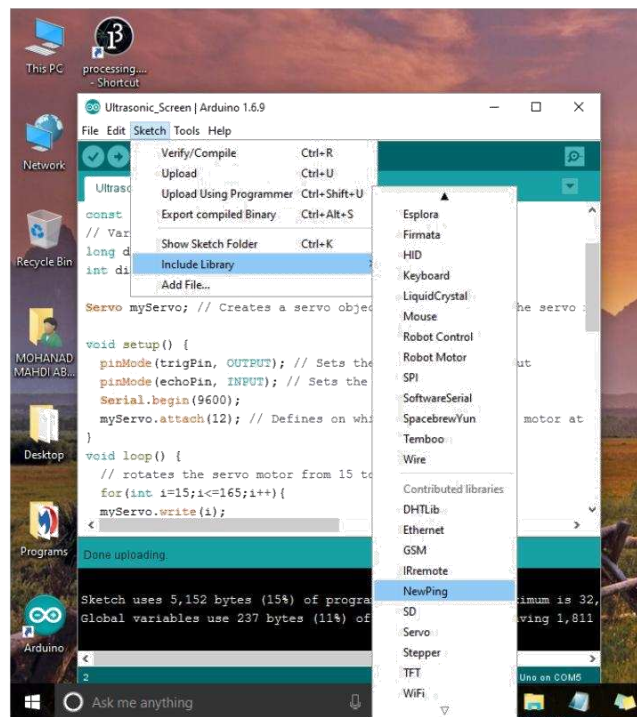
This PC

processing.... - Shortcut

Network

Recycle Bin

MOHANAD MAHDI AB...

Desktop

Programs

Arduino

Ultrasonic_Screen | Arduino 1.6.9

File Edit Sketch Tools Help

Verify/Compile Ctrl+R
Upload Ctrl+U
Upload Using Programmer Ctrl+Shift+U
Export compiled Binary Ctrl+Alt+S
Show Sketch Folder Ctrl+K
Include Library
Add File...

Ultraso

const
// Var
long d
int di

Servo myServo; // Creates a servo objec he servo

void setup() {
  pinMode(trigPin, OUTPUT); // Sets the ut
  pinMode(echoPin, INPUT); // Sets the
  Serial.begin(9600);
  myServo.attach(12); // Defines on wh motor at
}
void loop() {
  // rotates the servo motor from 15 to
  for(int i=15;i<=165;i++){
  myServo.write(i);

Done uploading.

Sketch uses 5,152 bytes (15%) of progra timum is 32,
Global variables use 237 bytes (11%) of ving 1,811

2 Uno on COM5

Esplora
Firmata
HID
Keyboard
LiquidCrystal
Mouse
Robot Control
Robot Motor
SPI
SoftwareSerial
SpacebrewYun
Temboo
Wire
Contributed libraries
DHTLib
Ethernet
GSM
IRremote
NewPing
SD
Servo
Stepper
TFT
WiFi

Ask me anything